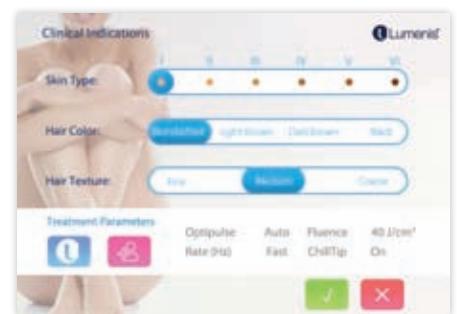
Clinical Indications

Lumenis

Skin Type:

I II III IV V VI

Hair Color:

Blonde/Red Light Brown Dark Brown Black

Hair Texture:

Fine Medium Coarse

Treatment Parameters

| Optipulse | Auto | Fluence | 40 J/cm² |
|---|---|---|---|
| Rate (Hz) | Fast | ChillTip | On |

✓ ✕